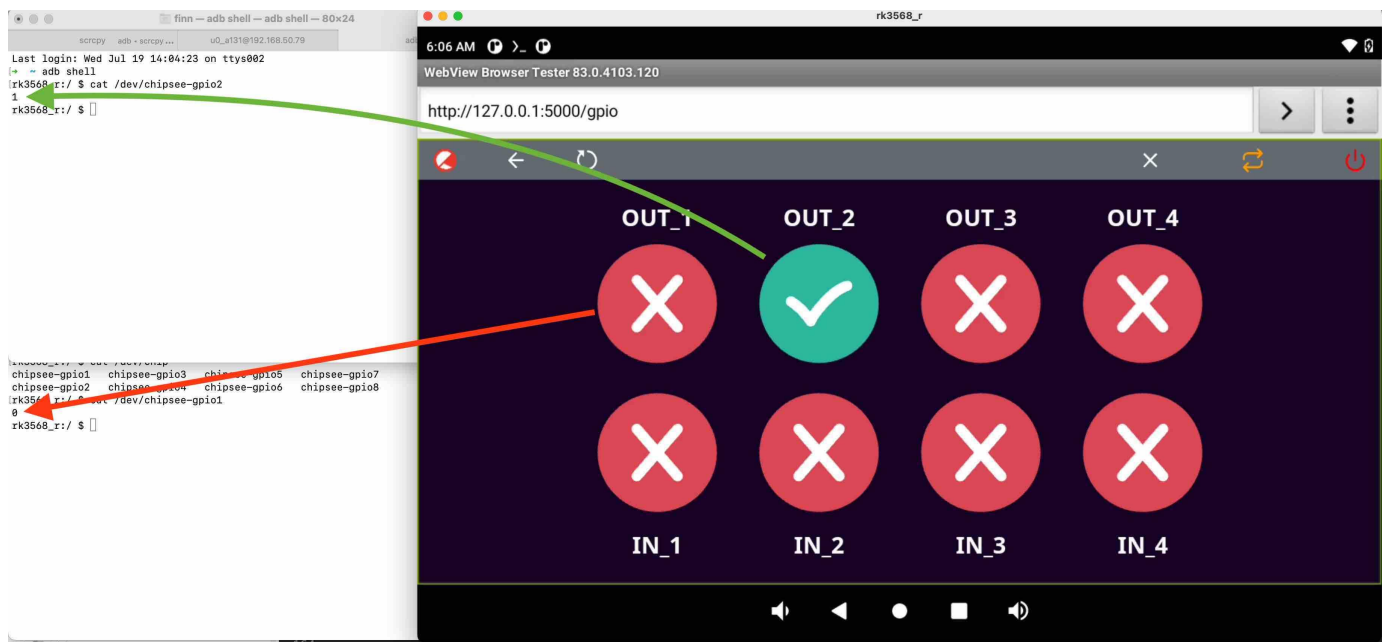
finn — adb shell — adb shell — 80×24

scrcpy adb • scrcpy ... u0_a131@192.168.50.79 adb

Last login: Wed Jul 19 14:04:23 on ttys002
→ ~ adb shell
rk3568_r:/ $ cat /dev/chipsee-gpio2
1
rk3568_r:/ $

rk3568_r:/ $ cat /dev/chip
chipsee-gpio1 chipsee-gpio3 chipsee-gpio5 chipsee-gpio7
chipsee-gpio2 chipsee-gpio4 chipsee-gpio6 chipsee-gpio8
rk3568_r:/ $ cat /dev/chipsee-gpio1
0
rk3568_r:/ $

rk3568_r

6:06 AM

WebView Browser Tester 83.0.4103.120

http://127.0.0.1:5000/gpio

OUT_1 OUT_2 OUT_3 OUT_4

IN_1 IN_2 IN_3 IN_4